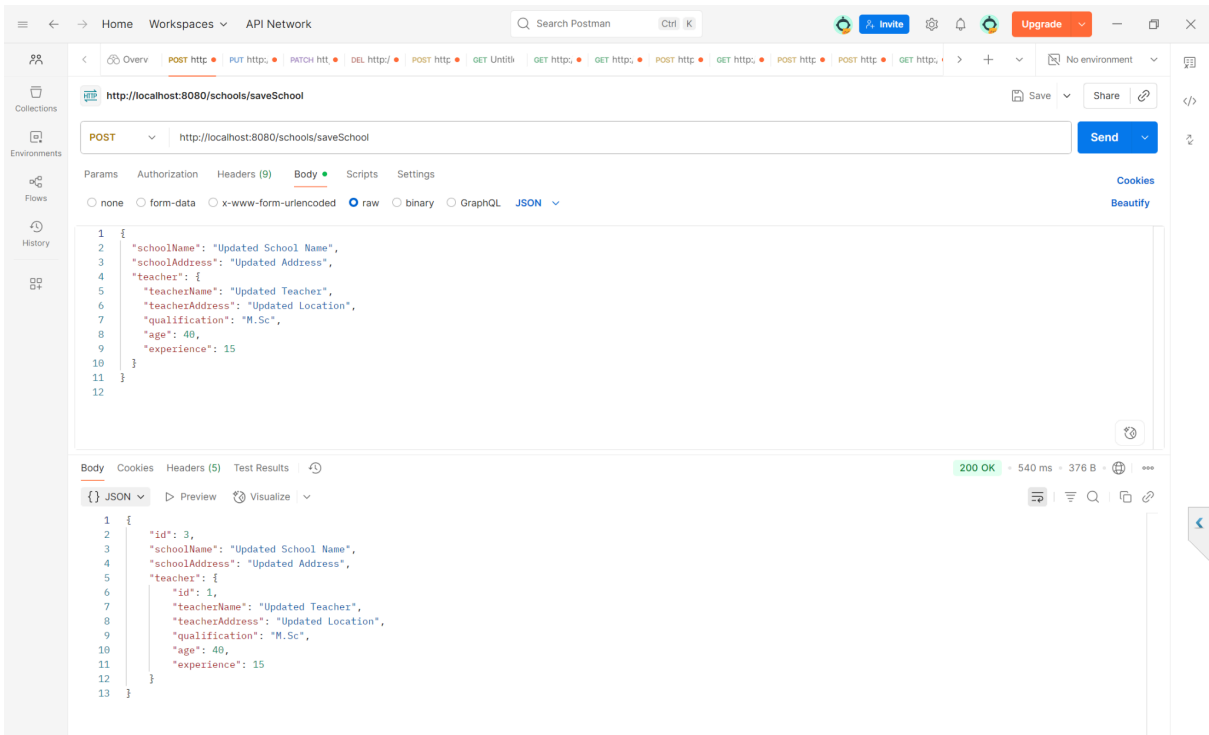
Home Workspaces API Network
Search Postman Ctrl K
Invite Upgrade

Collections
Environments
Flows
History

Overv POST http PUT http: PATCH htt DEL http:/ POST http GET Untitl GET http: GET http: POST http GET http: POST http POST http GET http:
No environment

http://localhost:8080/schools/saveSchool
Save Share

POST http://localhost:8080/schools/saveSchool
Send

Params Authorization Headers (9) Body Scripts Settings
Cookies
none form-data x-www-form-urlencoded raw binary GraphQL JSON
Beautify

```
1 {
2   "schoolName": "Updated School Name",
3   "schoolAddress": "Updated Address",
4   "teacher": {
5     "teacherName": "Updated Teacher",
6     "teacherAddress": "Updated Location",
7     "qualification": "M.Sc",
8     "age": 40,
9     "experience": 15
10  }
11 }
12
```

Body Cookies Headers (5) Test Results
200 OK 540 ms 376 B
{} JSON Preview Visualize

```
1 {
2     "id": 3,
3     "schoolName": "Updated School Name",
4     "schoolAddress": "Updated Address",
5     "teacher": {
6         "id": 1,
7         "teacherName": "Updated Teacher",
8         "teacherAddress": "Updated Location",
9         "qualification": "M.Sc",
10        "age": 40,
11        "experience": 15
12    }
13 }
```